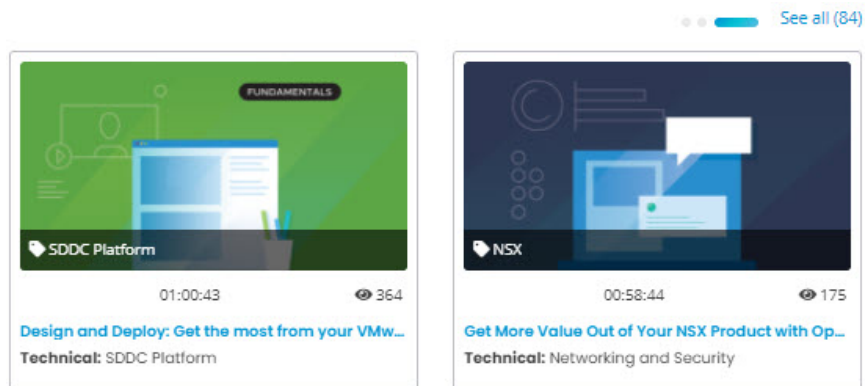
See all (84)

FUNDAMENTALS

SDDC Platform

01:00:43

364

Design and Deploy: Get the most from your VMw...

Technical: SDDC Platform

NSX

00:58:44

175

Get More Value Out of Your NSX Product with Op...

Technical: Networking and Security